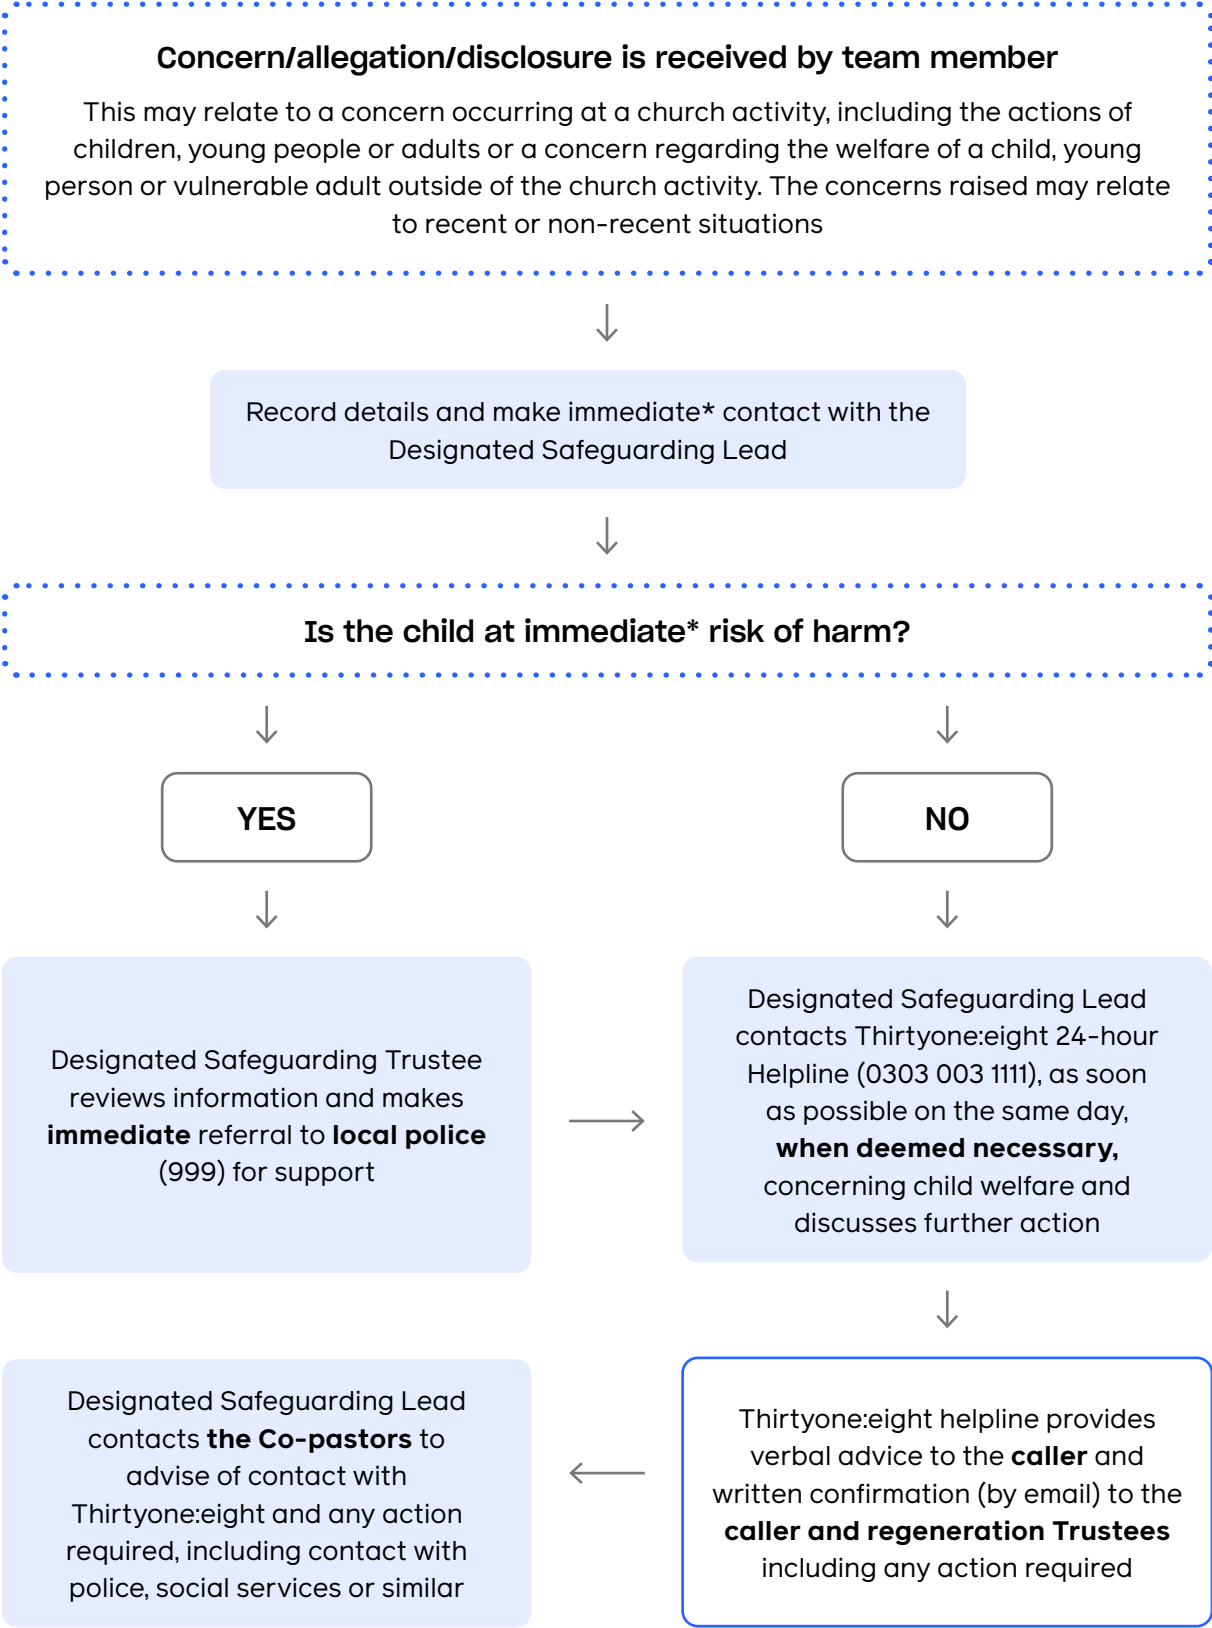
Concern/allegation/disclosure is received by team member

This may relate to a concern occurring at a church activity, including the actions of children, young people or adults or a concern regarding the welfare of a child, young person or vulnerable adult outside of the church activity. The concerns raised may relate to recent or non-recent situations

Record details and make immediate* contact with the Designated Safeguarding Lead

Is the child at immediate* risk of harm?

YES

NO

Designated Safeguarding Trustee reviews information and makes **immediate** referral to **local police** (999) for support

Designated Safeguarding Lead contacts Thirtyone:eight 24-hour Helpline (0303 003 1111), as soon as possible on the same day, **when deemed necessary,** concerning child welfare and discusses further action

Designated Safeguarding Lead contacts **the Co-pastors** to advise of contact with Thirtyone:eight and any action required, including contact with police, social services or similar

Thirtyone:eight helpline provides verbal advice to the **caller** and written confirmation (by email) to the **caller and regeneration Trustees** including any action required